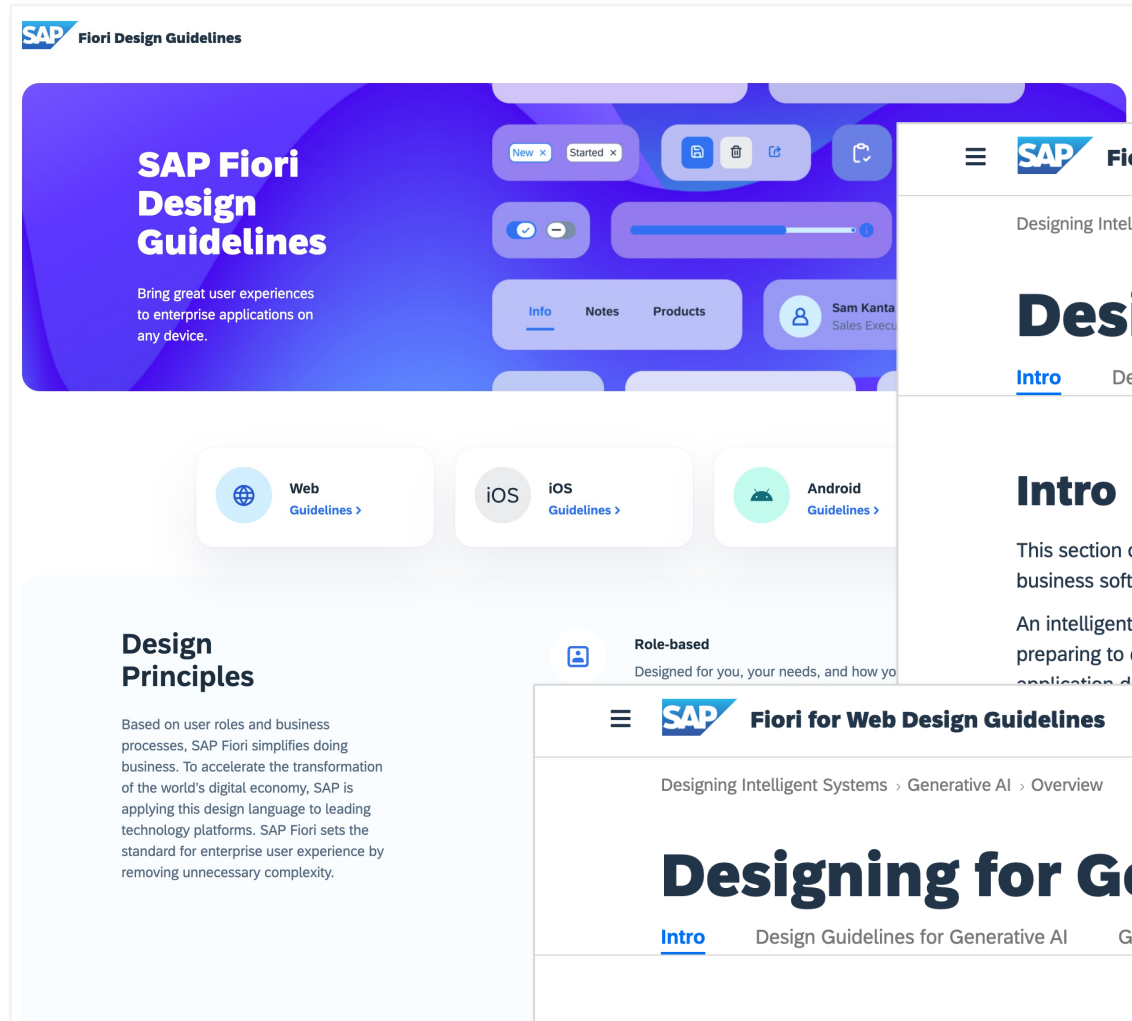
SAP Fiori Design Guidelines

SAP Fiori Design Guidelines

Bring great user experiences to enterprise applications on any device.

New × Started ×

Info Notes Products

Sam Kanta
Sales Execu

Web
Guidelines >

iOS
iOS
Guidelines >

Android
Guidelines >

Design Principles

Based on user roles and business processes, SAP Fiori simplifies doing business. To accelerate the transformation of the world's digital economy, SAP is applying this design language to leading technology platforms. SAP Fiori sets the standard for enterprise user experience by removing unnecessary complexity.

Role-based
Designed for you, your needs, and how yo

SAP Fi

Designing Intel

Desi

Intro De

Intro

This section
business soft

An intelligent
preparing to

SAP Fiori for Web Design Guidelines

Designing Intelligent Systems › Generative AI › Overview

Designing for G

Intro Design Guidelines for Generative AI G